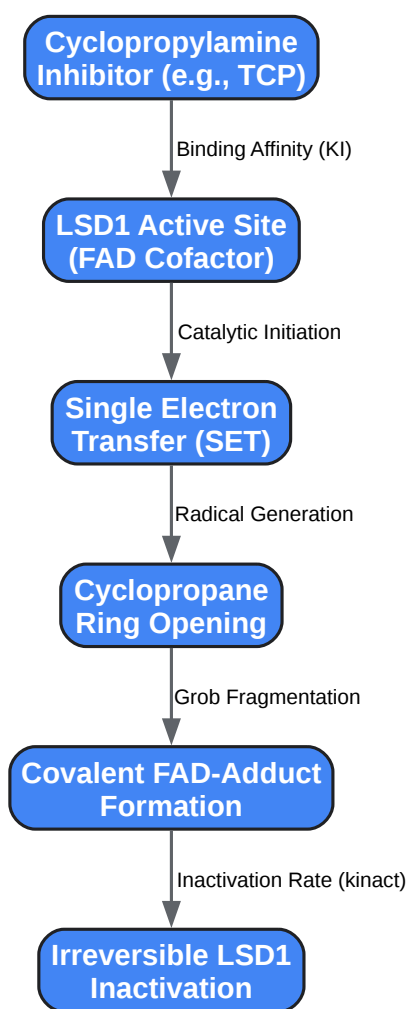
Cyclopropylamine Inhibitor (e.g., TCP)

Binding Affinity (KI)

LSD1 Active Site (FAD Cofactor)

Catalytic Initiation

Single Electron Transfer (SET)

Radical Generation

Cyclopropane Ring Opening

Grob Fragmentation

Covalent FAD-Adduct Formation

Inactivation Rate (kinact)

Irreversible LSD1 Inactivation